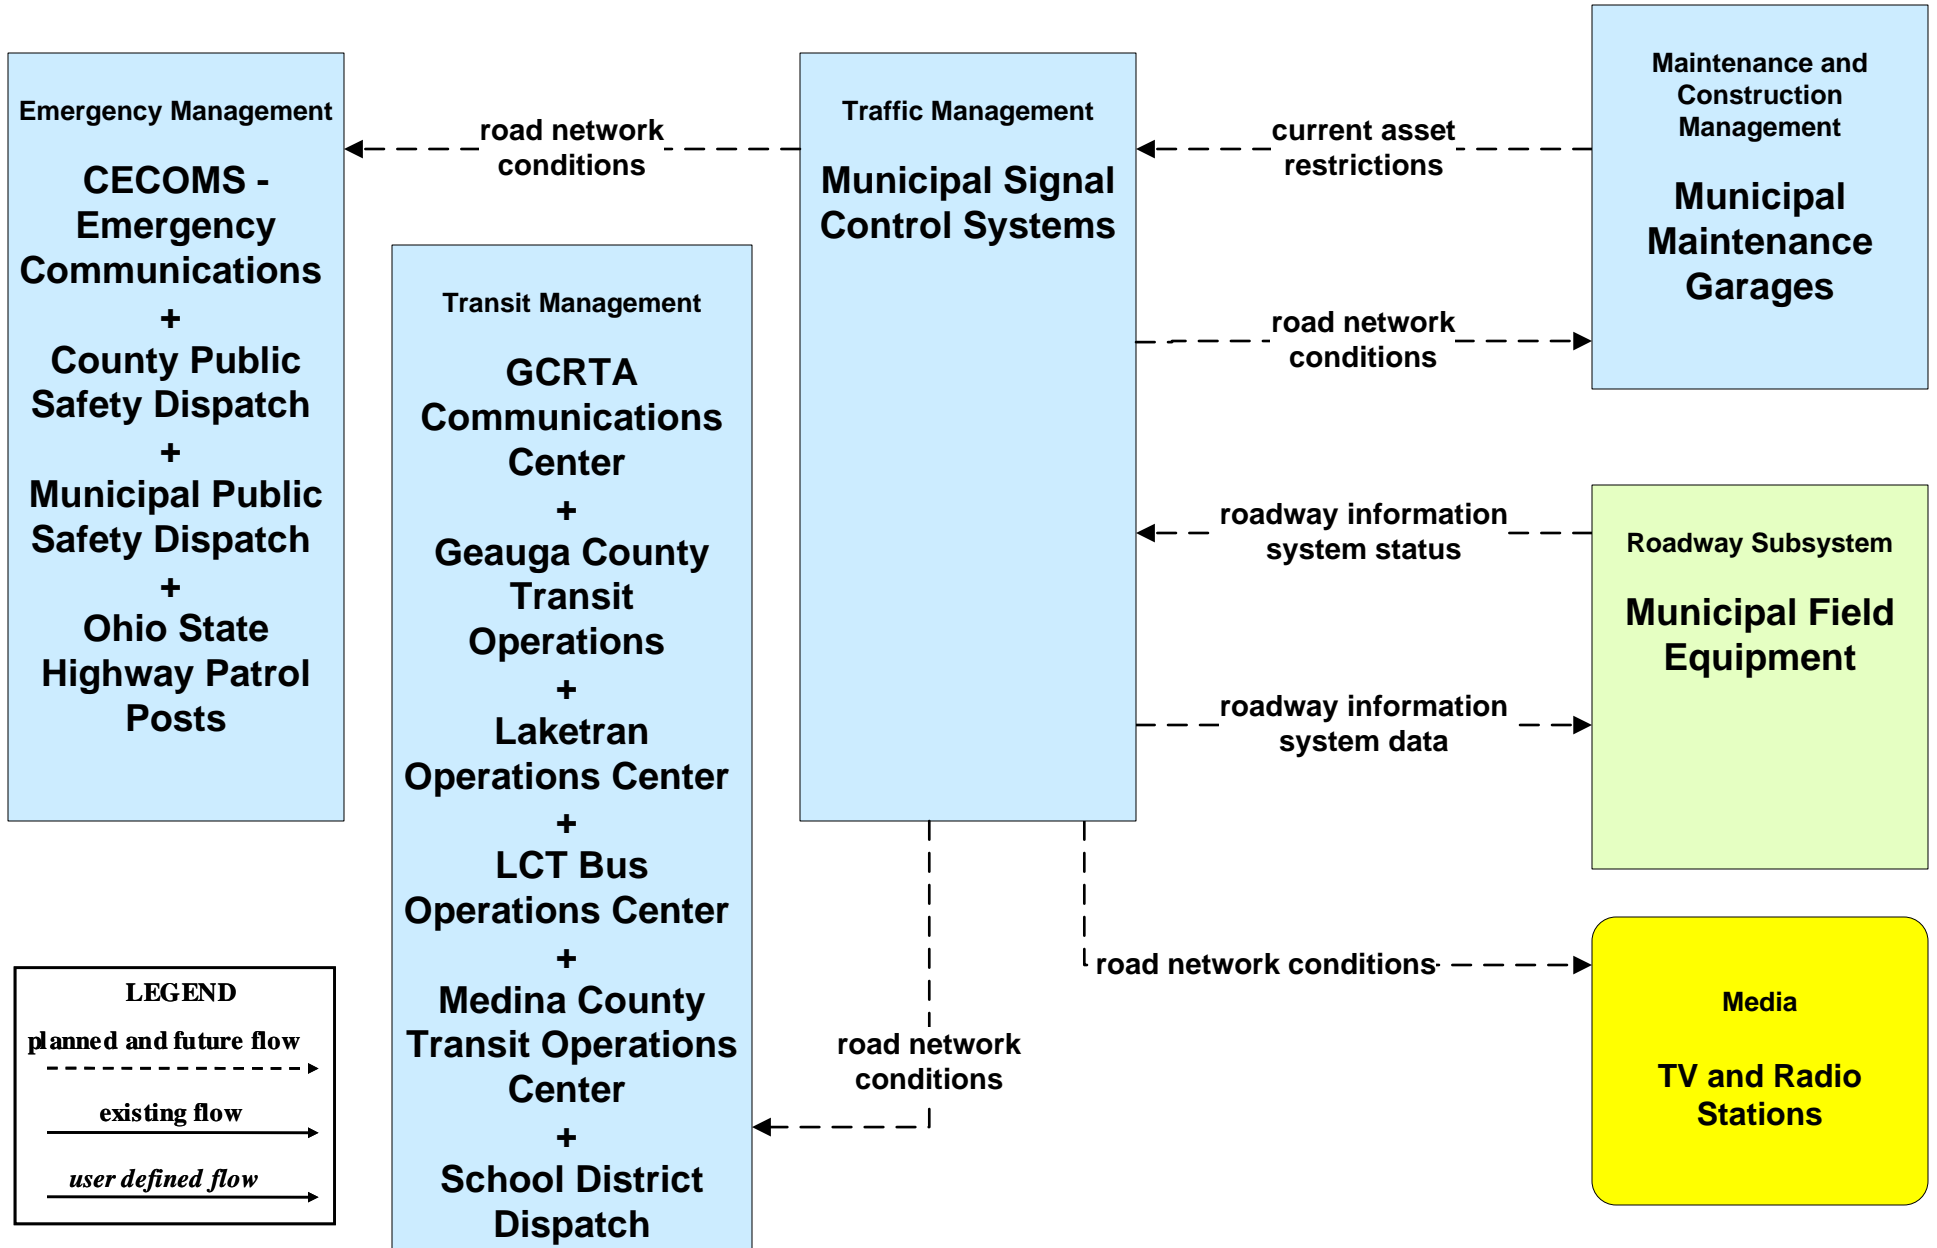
Emergency Management

CECOMS - Emergency Communications + County Public Safety Dispatch + Municipal Public Safety Dispatch + Ohio State Highway Patrol Posts

road network conditions

Traffic Management

Municipal Signal Control Systems

current asset restrictions

Maintenance and Construction Management

Municipal Maintenance Garages

Transit Management

GCRTA Communications Center + Geauga County Transit Operations + Laketran Operations Center + LCT Bus Operations Center + Medina County Transit Operations Center + School District Dispatch

road network conditions

roadway information system status

Roadway Subsystem

Municipal Field Equipment

roadway information system data

road network conditions

Media

TV and Radio Stations

road network conditions

LEGEND

planned and future flow

existing flow

user defined flow